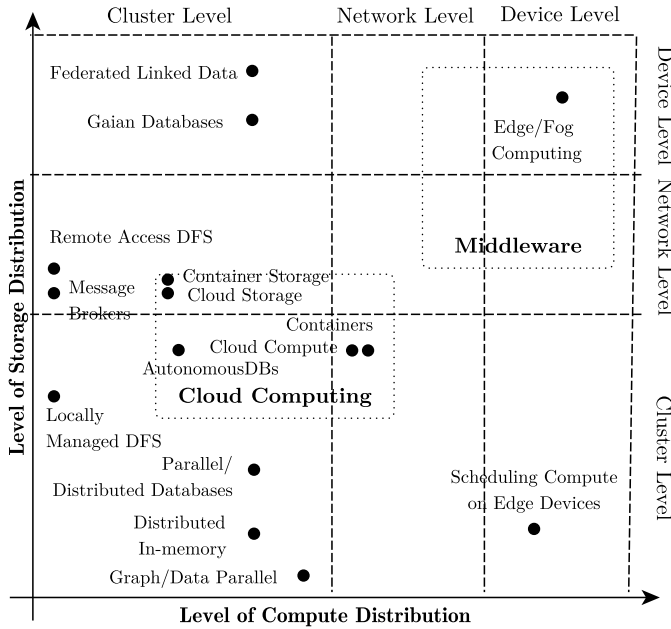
Cluster Level

Network Level

Device Level

Device Level

Network Level

Cluster Level

Level of Storage Distribution

Federated Linked Data

Gaian Databases

Edge/Fog Computing

Remote Access DFS

Middleware

Message Brokers

Container Storage

Cloud Storage

Containers

Cloud Compute

AutonomousDBs

Cloud Computing

Locally Managed DFS

Parallel/ Distributed Databases

Scheduling Compute on Edge Devices

Distributed In-memory

Graph/Data Parallel

Level of Compute Distribution